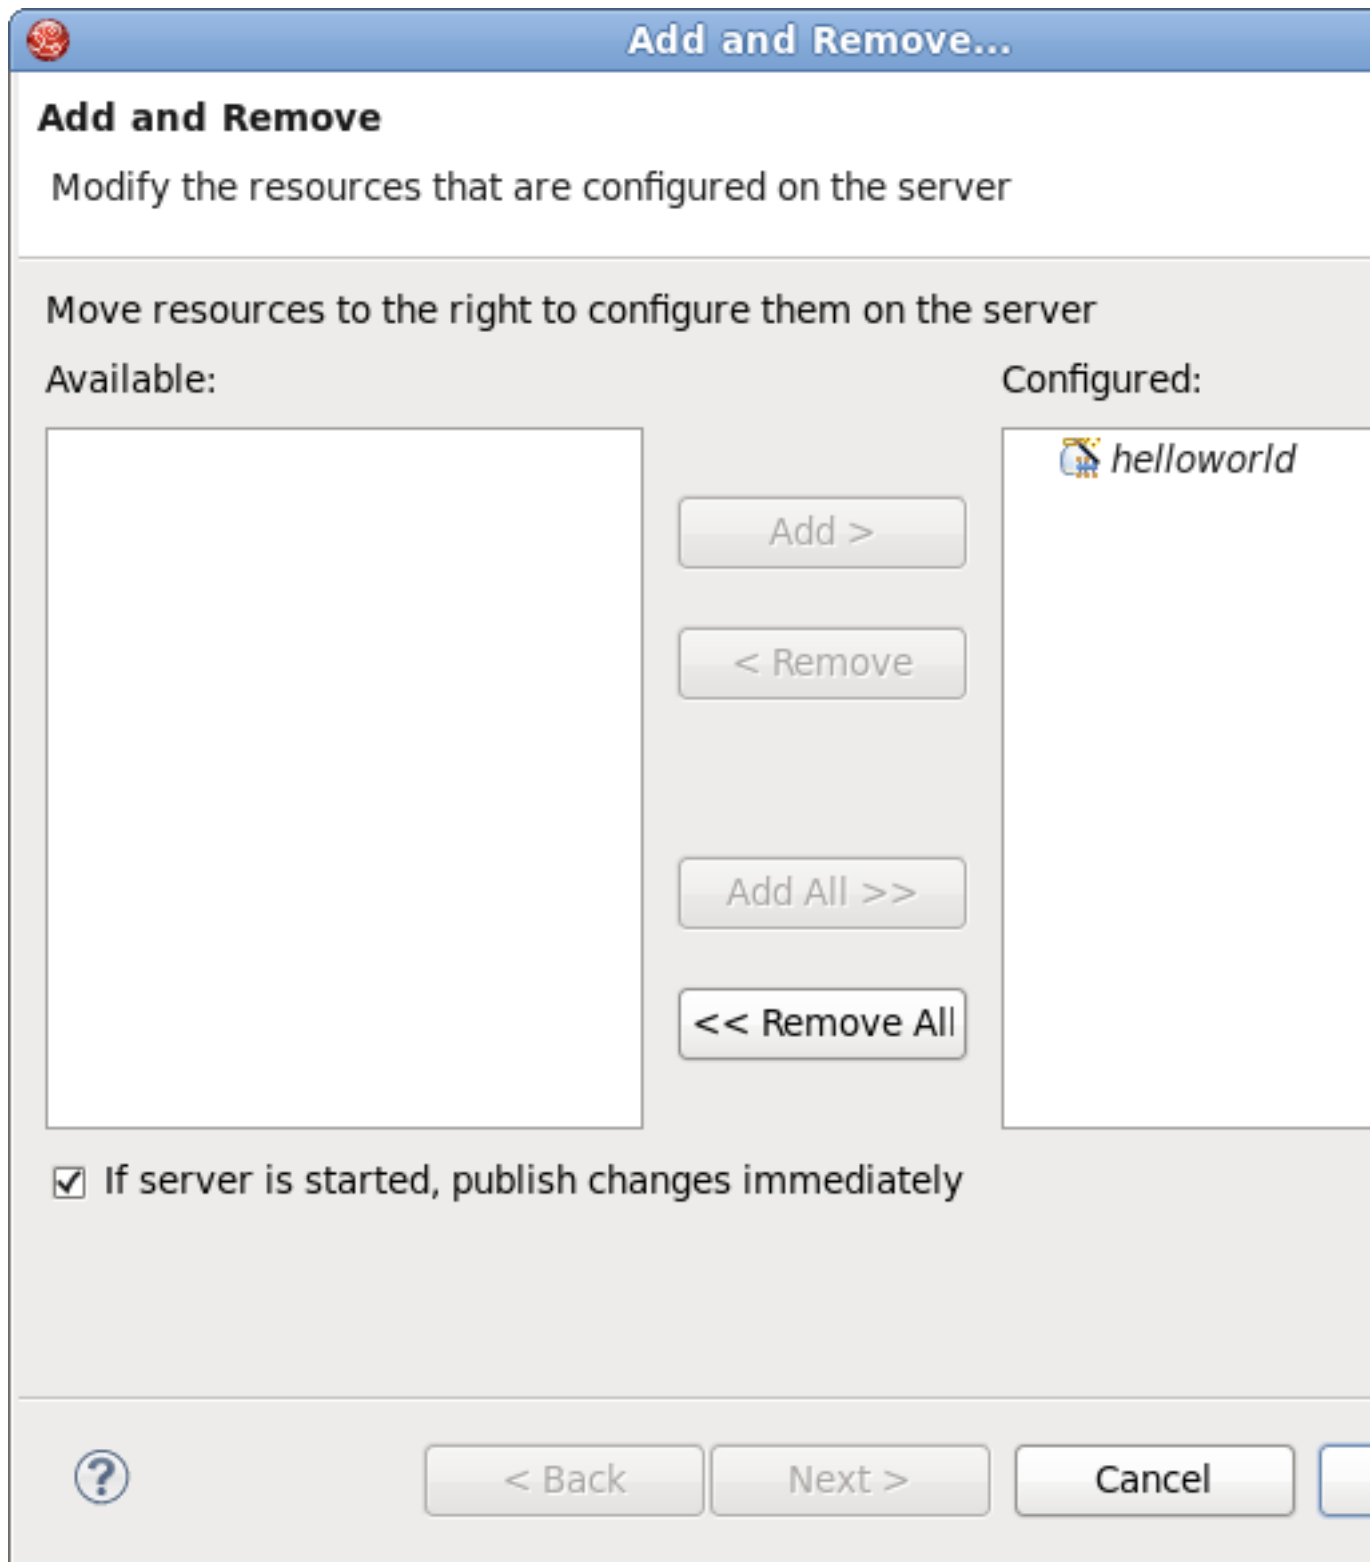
Add and Remove...

Add and Remove

Modify the resources that are configured on the server

Move resources to the right to configure them on the server

Available:

Configured:

helloworld

Add >

< Remove

Add All >>

<< Remove All

If server is started, publish changes immediately

?

< Back

Next >

Cancel